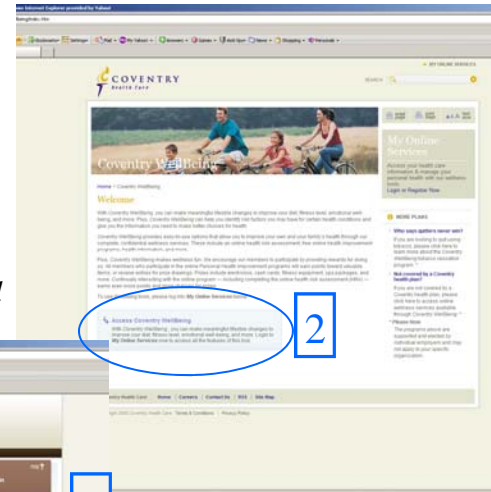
COVENTRY
Health Care

SEARCH

MY ONLINE SERVICES

Coventry WellBeing

Home / Coventry WellBeing

Welcome

My Online Services

Login or Register Now

MORE PLANS

Access Coventry WellBeing

2

Home | Careers | Contact Us | RSS | Site Map

Terms & Conditions | Privacy Policy